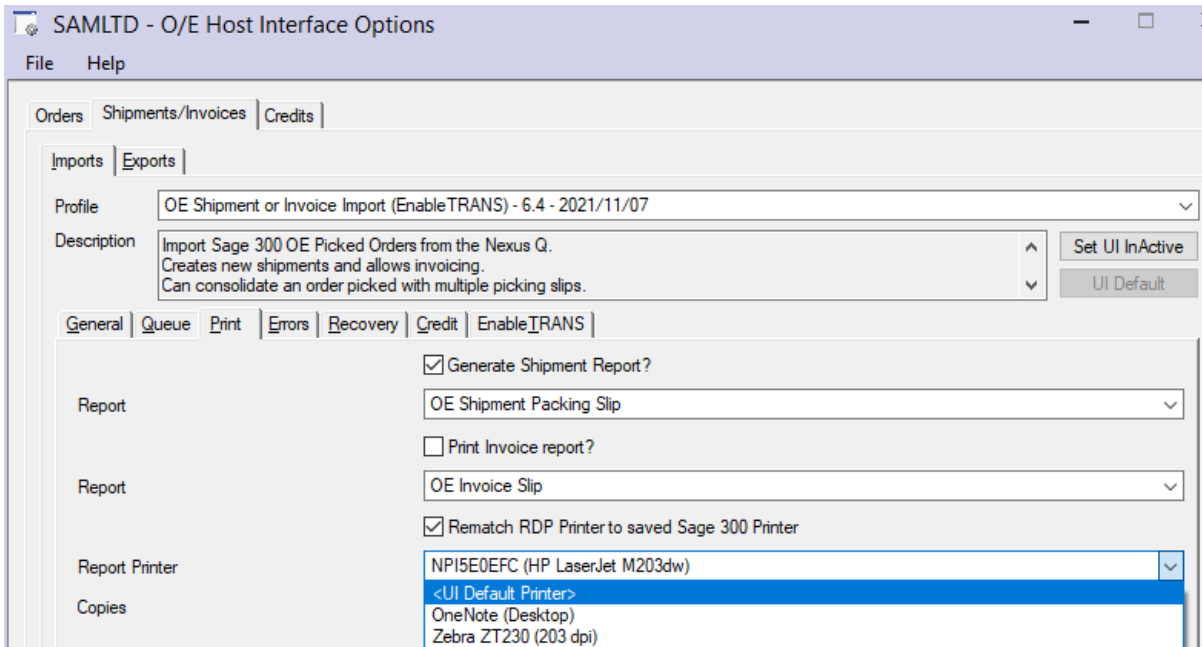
SAMLTD - O/E Host Interface Options

File Help

Orders | Shipments/Invoices | Credits

Imports | Exports

Profile
OE Shipment or Invoice Import (EnableTRANS) - 6.4 - 2021/11/07

Description
Import Sage 300 OE Picked Orders from the Nexus Q.
Creates new shipments and allows invoicing.
Can consolidate an order picked with multiple picking slips.

Set UI InActive
UI Default

General | Queue | Print | Errors | Recovery | Credit | EnableTRANS

Generate Shipment Report?

Report
OE Shipment Packing Slip

Print Invoice report?

Report
OE Invoice Slip

Rematch RDP Printer to saved Sage 300 Printer

Report Printer
NPI5E0EFC (HP LaserJet M203dw)

Copies

<UI Default Printer>
OneNote (Desktop)
Zebra ZT230 (203 dpi)